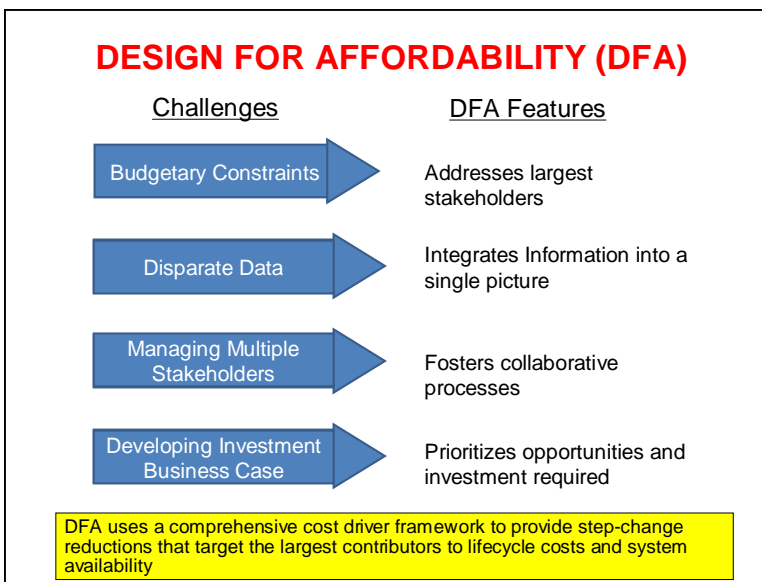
DESIGN FOR AFFORDABILITY (DFA)

Challenges

DFA Features

Budgetary Constraints

Addresses largest stakeholders

Disparate Data

Integrates Information into a single picture

Managing Multiple Stakeholders

Fosters collaborative processes

Developing Investment Business Case

Prioritizes opportunities and investment required

DFA uses a comprehensive cost driver framework to provide step-change reductions that target the largest contributors to lifecycle costs and system availability